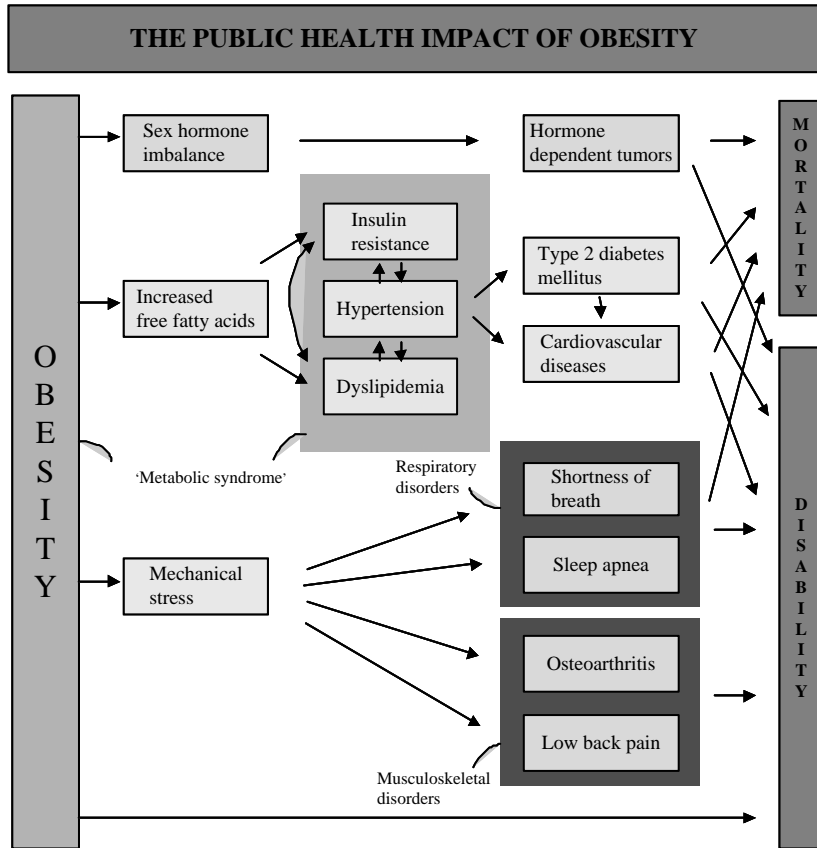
THE PUBLIC HEALTH IMPACT OF OBESITY

OBESITY

Sex hormone imbalance

Hormone dependent tumors

Insulin resistance

Hypertension

Dyslipidemia

Increased free fatty acids

Type 2 diabetes mellitus

Cardiovascular diseases

'Metabolic syndrome'

Respiratory disorders

Shortness of breath

Sleep apnea

Mechanical stress

Osteoarthritis

Low back pain

Musculoskeletal disorders

MORTALITY

DISABILITY